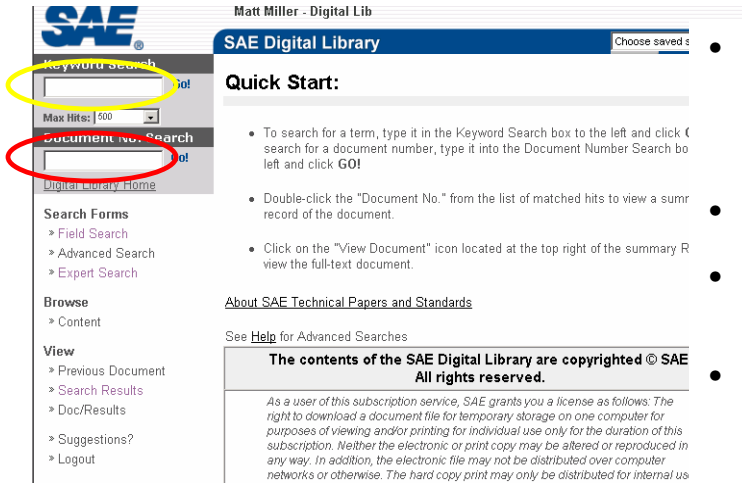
SAE

Matt Miller - Digital Lib

Keyword Search

Go!

Max Hits: 500

Document No. Search

Go!

Digital Library Home

Search Forms

» Field Search

» Advanced Search

» Expert Search

Browse

» Content

View

» Previous Document

» Search Results

» Doc/Results

» Suggestions?

» Logout

SAE Digital Library

Choose saved s

Quick Start:

• To search for a term, type it in the Keyword Search box to the left and click G search for a document number, type it into the Document Number Search bo left and click GO!

• Double-click the "Document No." from the list of matched hits to view a summ record of the document.

• Click on the "View Document" icon located at the top right of the summary R view the full-text document.

About SAE Technical Papers and Standards

See Help for Advanced Searches

| The contents of the SAE Digital Library are copyrighted © SAE All rights reserved. |
|---|
| As a user of this subscription service, SAE grants you a license as follows: The right to download a document file for temporary storage on one computer for purposes of viewing and/or printing for individual use only for the duration of this subscription. Neither the electronic or print copy may be altered or reproduced in any way. In addition, the electronic file may not be distributed over computer networks or otherwise. The hard copy print may only be distributed for internal us |

•

•

•

•